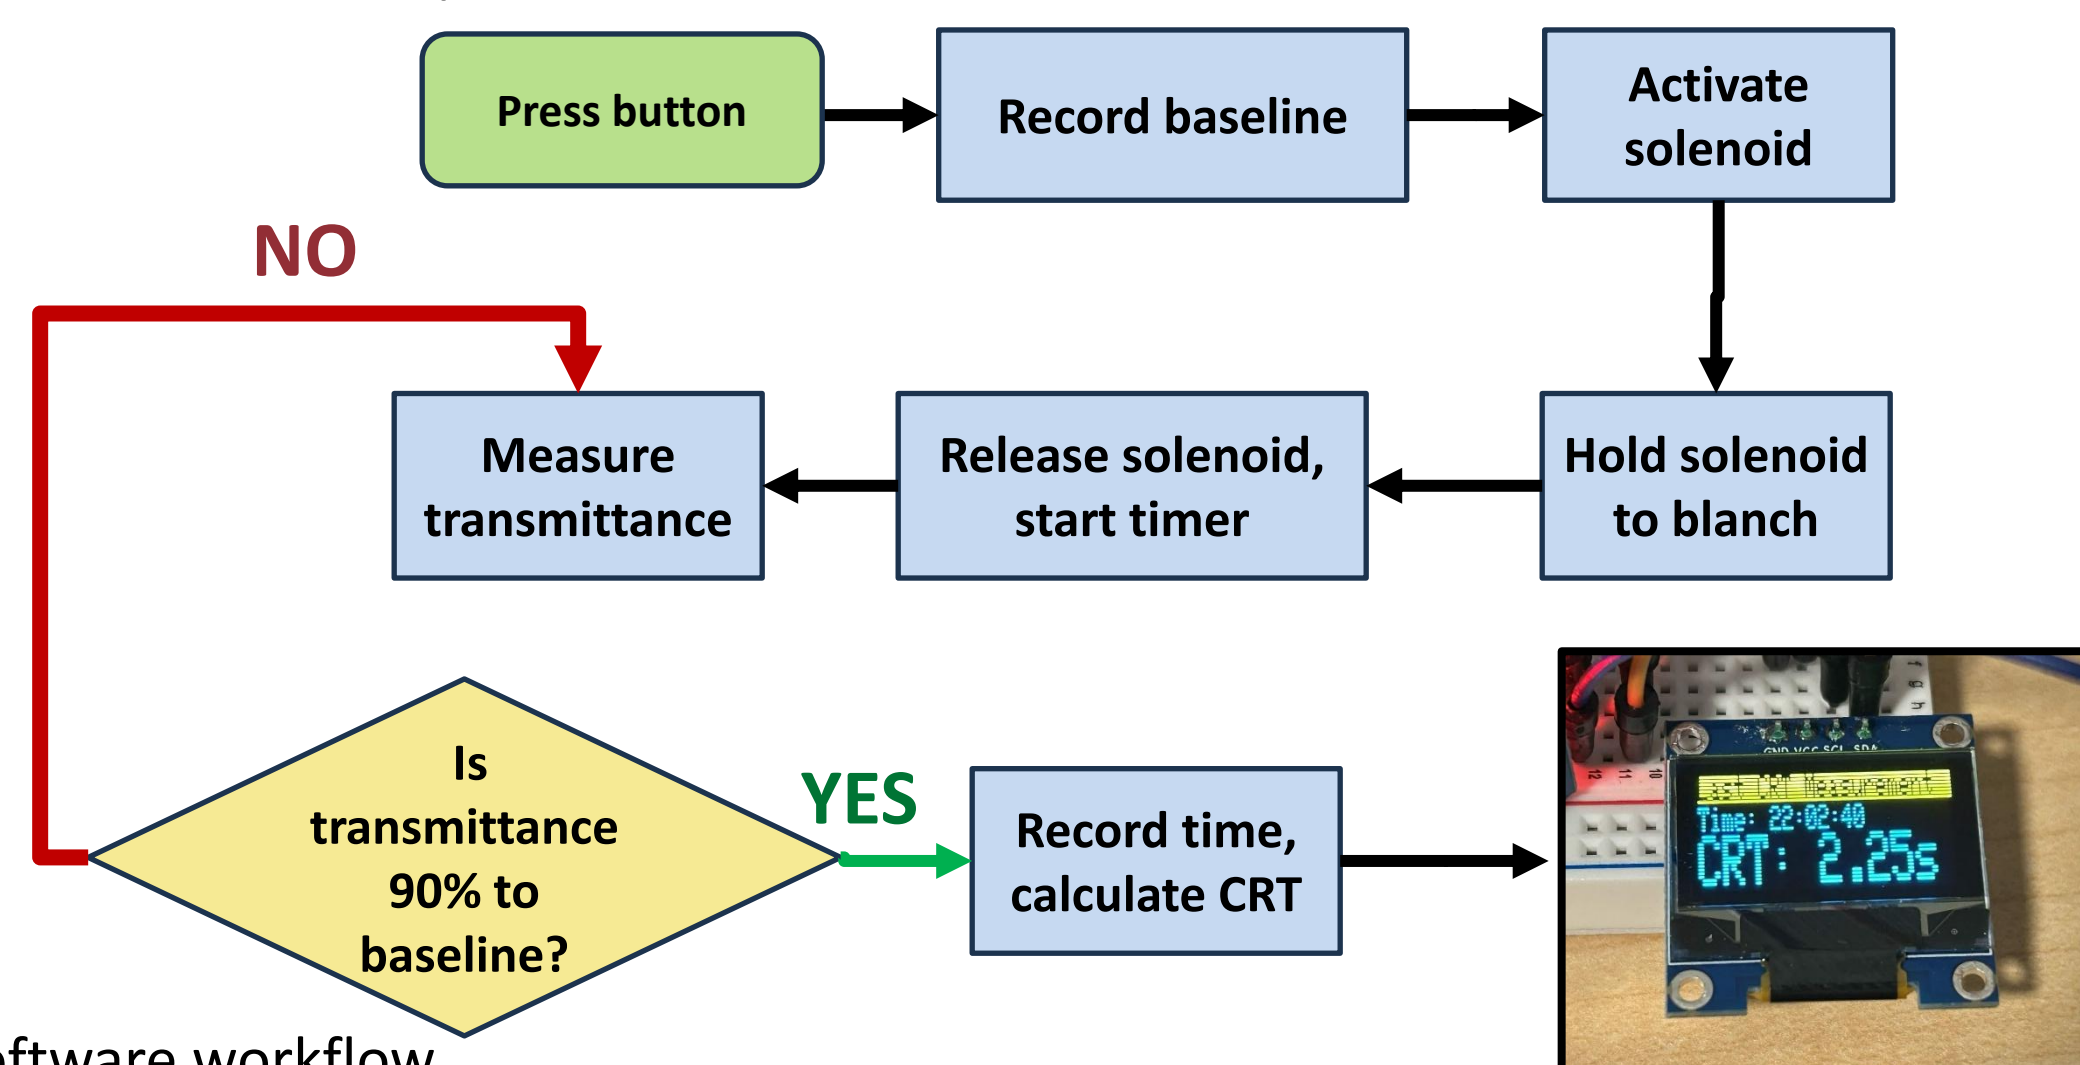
Press button

Record baseline

Activate solenoid

NO

Measure transmittance

Release solenoid, start timer

Hold solenoid to blanch

Is transmittance 90% to baseline?

YES

Record time, calculate CRT

GND VCC SCL SDA

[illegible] Measurement

Time: 22:02:40

CRT: 2.25s

ftware workflow